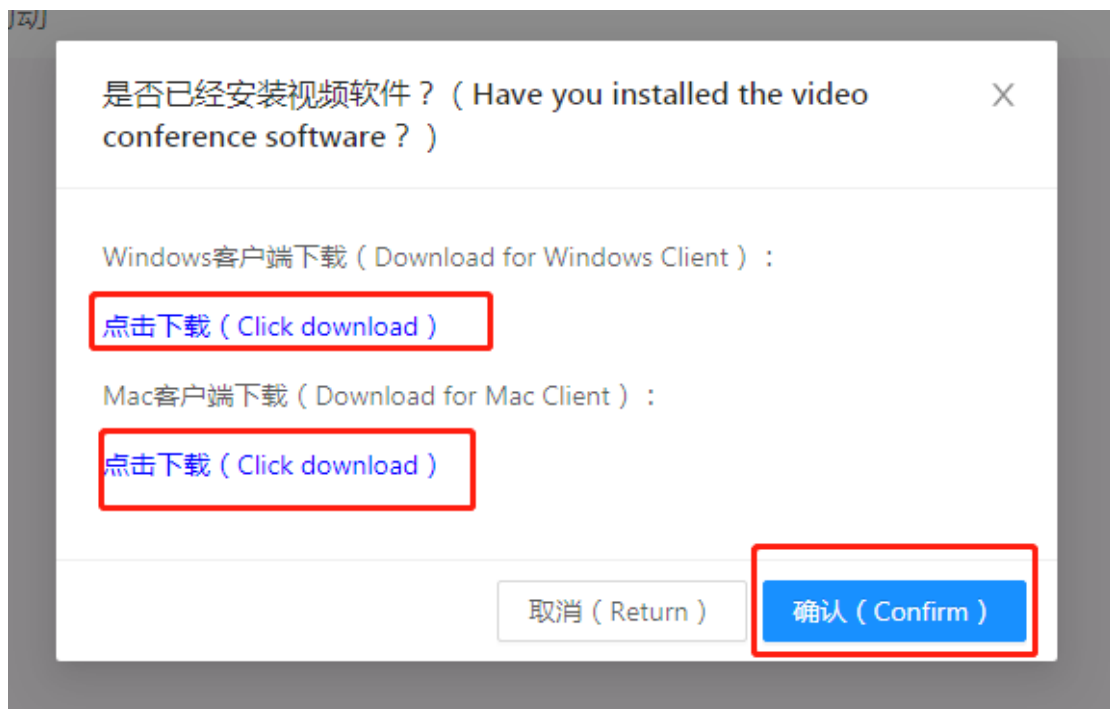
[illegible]

是否已经安装视频软件？（Have you installed the video conference software？）

×

Windows客户端下载（Download for Windows Client）：

点击下载（Click download）

Mac客户端下载（Download for Mac Client）：

点击下载（Click download）

取消（Return）

确认（Confirm）